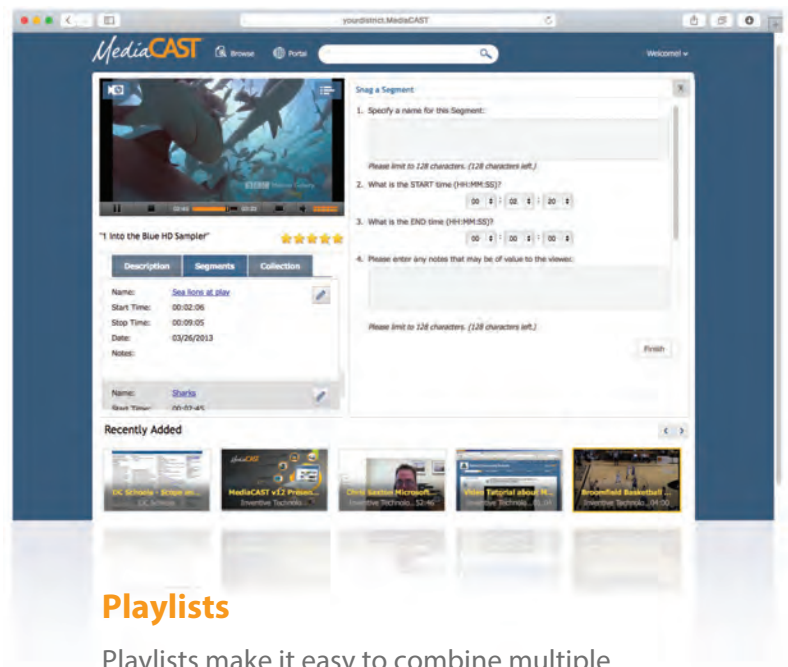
yourdistrict.MediaCAST

MediaCAST Browse Portal Welcome!

Snag a Segment

1. Specify a name for this Segment:

Please limit to 128 characters. (128 characters left.)

2. What is the START time (HH:MM:SS)?

00 : 02 : 20

3. What is the END time (HH:MM:SS)?

00 : 00 : 00

4. Please enter any notes that may be of value to the viewer:

Please limit to 128 characters. (128 characters left.)

Finish

"I Into the Blue HD Sampler"

Description Segments Collection

| | |
|---|---|
| Name: | Sea lions at play |
| Start Time: | 00:02:06 |
| Stop Time: | 00:09:05 |
| Date: | 03/26/2013 |
| Notes: | |

| | |
|---|---|
| Name: | Sharks |
| Start Time: | 00:07:45 |

Recently Added

OC Schools - Scope an...
OC Schools

MediaCAST v12 Presen...
Inventive Technolo...

Chris Sexton Microsoft...

Video Tutorial about M...
Inventive Technolo... 52:46

Broomfield Basketball ...
Inventive Technolo... 04:00

Playlists

Playlists make it easy to combine multiple